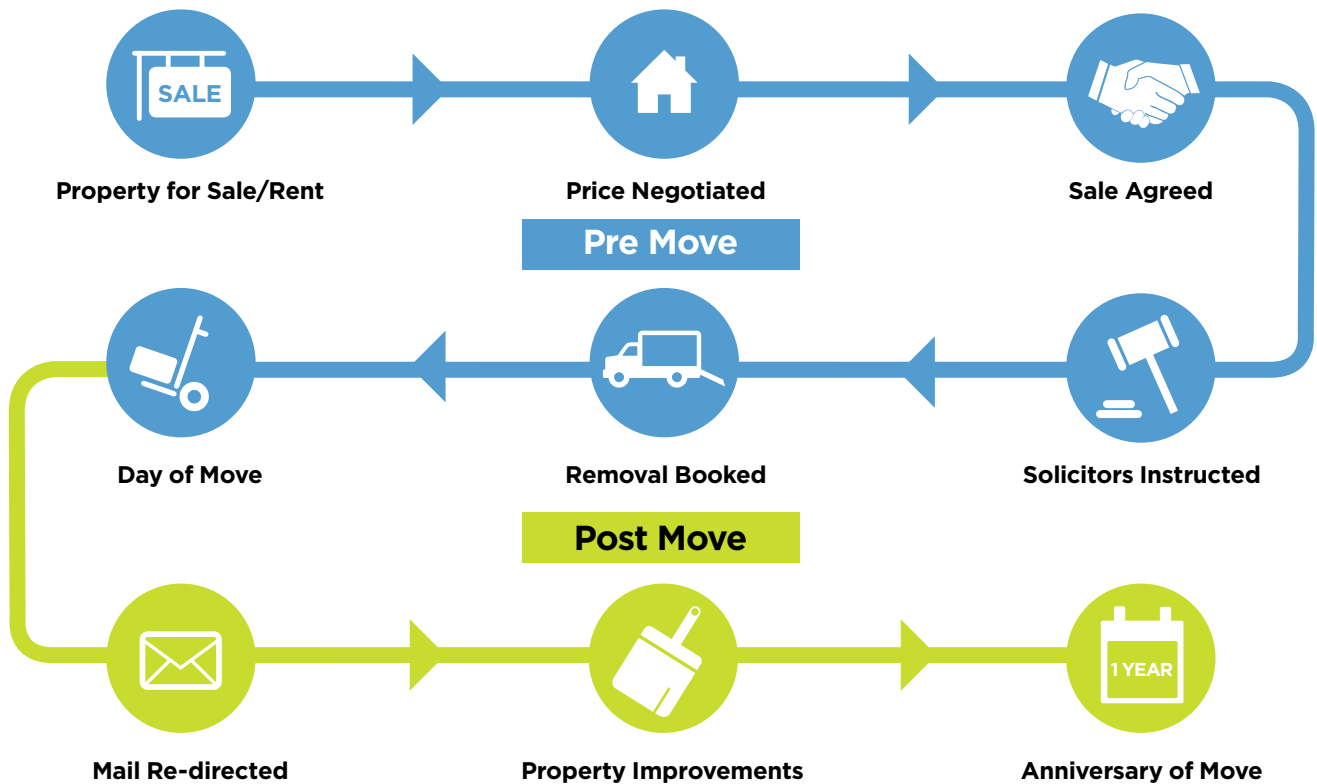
SALE

Property for Sale/Rent

Price Negotiated

Sale Agreed

Pre Move

Day of Move

Removal Booked

Solicitors Instructed

Post Move

1 YEAR

Mail Re-directed

Property Improvements

Anniversary of Move